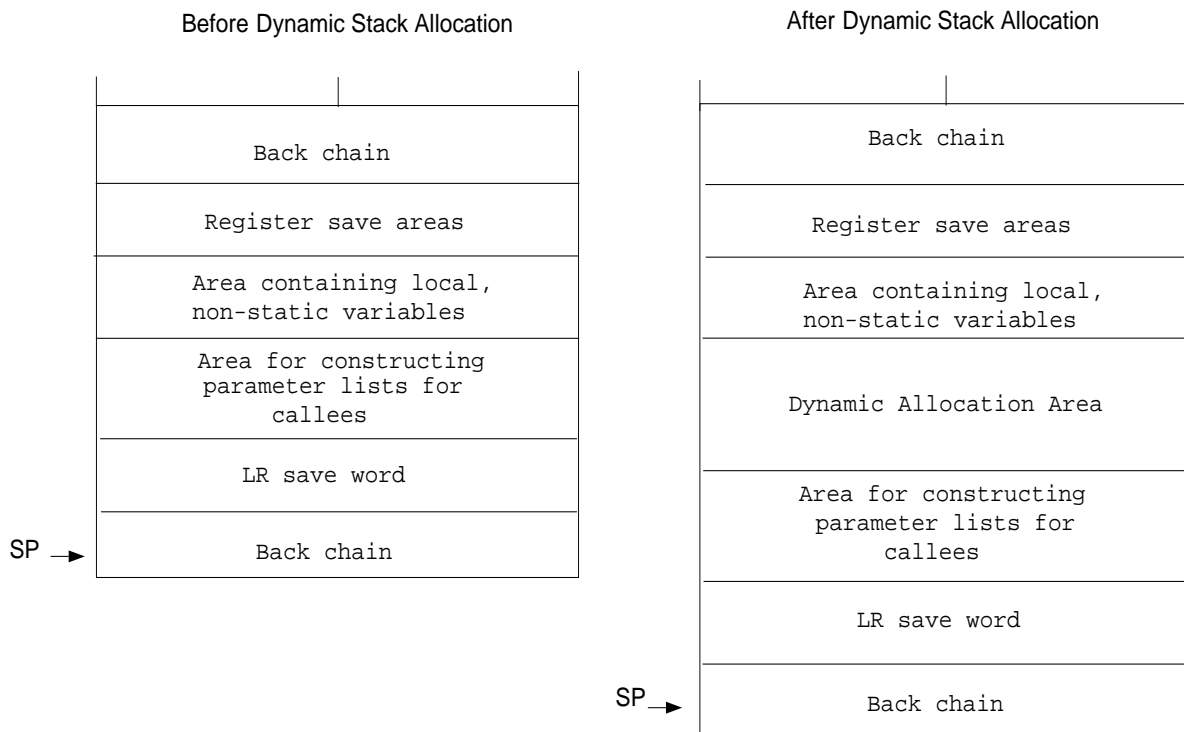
Before Dynamic Stack Allocation

Back chain

Register save areas

Area containing local, non-static variables

Area for constructing parameter lists for callees

LR save word

SP

Back chain

After Dynamic Stack Allocation

Back chain

Register save areas

Area containing local, non-static variables

Dynamic Allocation Area

Area for constructing parameter lists for callees

LR save word

SP

Back chain